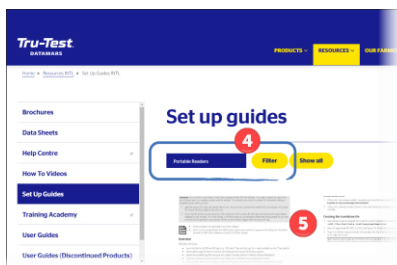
Tru-Test
DATAMARS

PRODUCTS ⌄
RESOURCES ⌄
OUR FARMS

Home » Resources INTL » Set Up Guides INTL

Brochures
Data Sheets
Help Centre +
How To Videos
Set Up Guides
Training Academy +
User Guides
User Guides (Discontinued Products)

Set up guides

4
Portable Readers
Filter
Show all

5
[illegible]